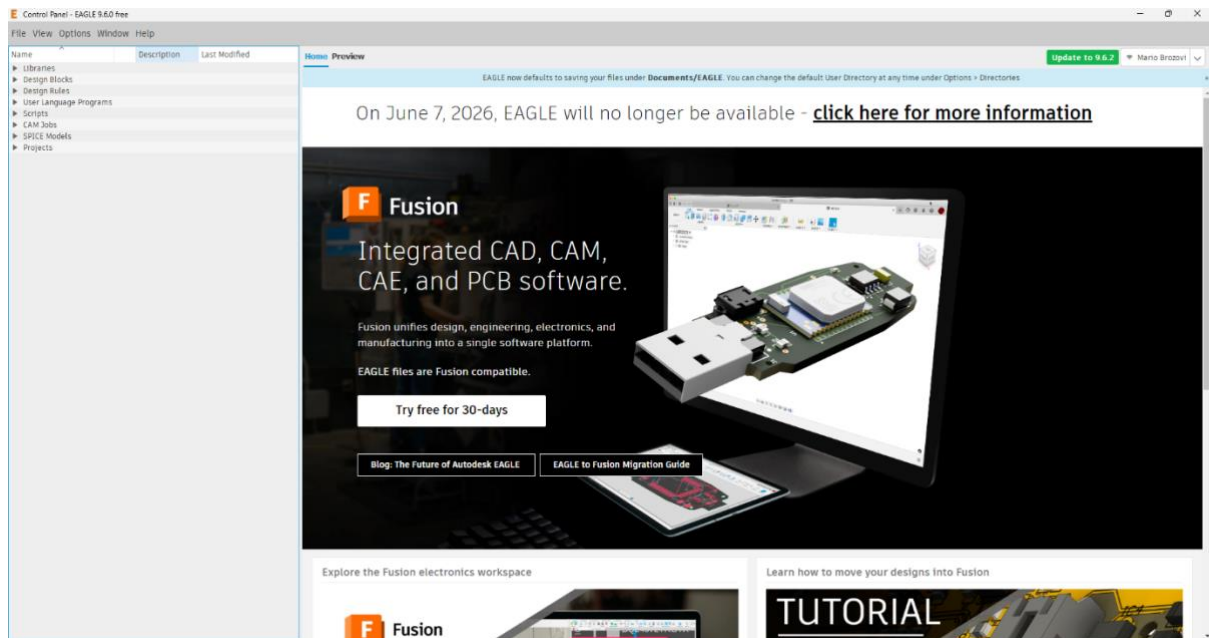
Control Panel - EAGLE 9.6.0 free

File View Options Window Help

Name | Description | Last Modified

▶ Libraries
▶ Design Blocks
▶ Design Rules
▶ User Language Programs
▶ Scripts
▶ CAM Jobs
▶ SPICE Models
▶ Projects

Home Preview

Update to 9.6.2

Mario Brozovi

EAGLE now defaults to saving your files under Documents/EAGLE. You can change the default User Directory at any time under Options > Directories

On June 7, 2026, EAGLE will no longer be available - click here for more information

F Fusion

Integrated CAD, CAM, CAE, and PCB software.

Fusion unifies design, engineering, electronics, and manufacturing into a single software platform.

EAGLE files are Fusion compatible.

Try free for 30-days

Blog: The Future of Autodesk EAGLE

EAGLE to Fusion Migration Guide

Explore the Fusion electronics workspace

F Fusion

Learn how to move your designs into Fusion

TUTORIAL